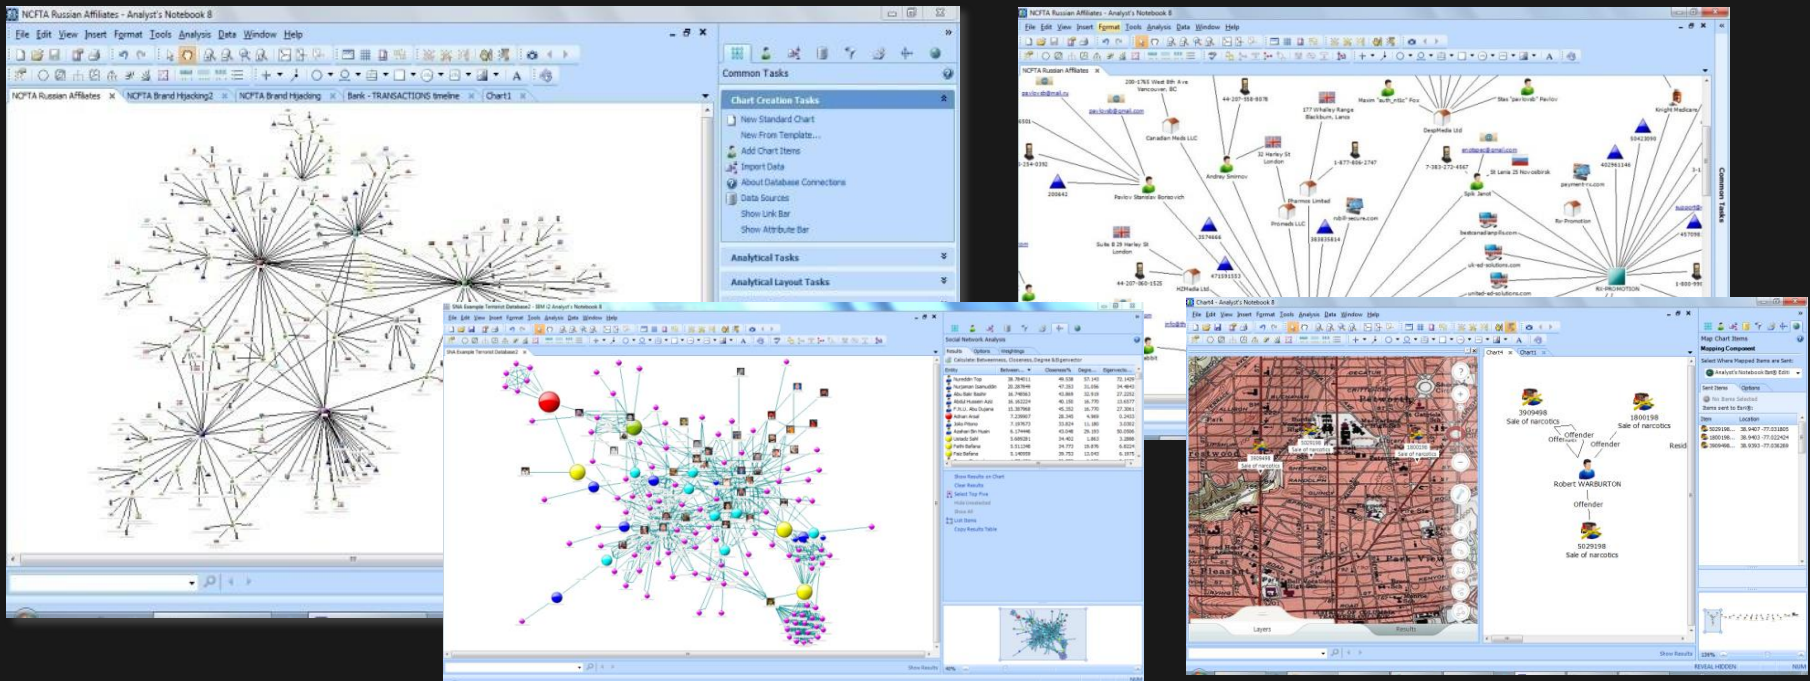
NCFTA Russian Affiliates - Analyst's Notebook 8

File Edit View Insert Format Tools Analysis Data Window Help

NCFTA Russian Affiliates | NCFTA Brand Hijacking2 | NCFTA Brand Hijacking | Bank - TRANSACTIONS timeline | Chart1

Common Tasks

Chart Creation Tasks
New Standard Chart
New From Template...
Add Chart Items
Import Data
About Database Connections
Data Sources
Show Link Bar
Show Attribute Bar

Analytical Tasks

Analytical Layout Tasks

NCFTA Russian Affiliates - Analyst's Notebook 8

File Edit View Insert Format Tools Analysis Data Window Help

NCFTA Russian Affiliates

200-1765 West 8th Ave Vancouver, BC
44-207-958-8078
177 Whalley Range Blackburn, Lancs
Maxim "auth_mtlc" Fox
Stas "pavlovsb" Pavlov
Knight Medicare
Canadian Meds LLC
DeepMedia Ltd
50433090
32 Harley St London
1-877-838-2747
Andrey Smirnov
7-383-272-4567
St Lenin 25 Novosibirsk
402961146
Pavlov Stanislav Borisovich
Pharmos Limited
Syik Janot
payment-rx.com
rxb-secure.com
Rx-Promotion
Promedo LLC
383335814
3574666
457098
Suite B 29 Harley St London
44-207-060-1526
HZMedia Ltd
471591553
RX-PROMOTION
1-800-99
united-ad-solutions.com
Common Tasks

SNA Example Terrorist Database2 - IBM i2 Analyst's Notebook 8

Social Network Analysis
Results | Options | Weightings
Calculate: Betweenness, Closeness, Degree & Eigenvector

| Entity | Between... | Closeness% | Degre... | Eigenvecto... |
|---|---|---|---|---|
| Nurdin Top | 38.784011 | 49.338 | 57.143 | 77.1429 |
| Nurjaman Isamuddin | 28.287846 | 47.353 | 31.036 | 34.4643 |
| Abu Bakr Bashir | 18.748563 | 43.869 | 32.919 | 27.2252 |
| Abdul Hussain Aziz | 16.162224 | 40.155 | 16.770 | 13.6377 |
| P.N.U. Abu Dujana | 15.387968 | 45.352 | 16.770 | 27.3061 |
| Adnan Arsal | 7.239867 | 28.345 | 4.969 | 0.2413 |
| Joko Pitono | 7.197673 | 33.824 | 11.180 | 3.8669 |
| Azahari Bin Husin | 6.174444 | 43.048 | 29.193 | 30.3506 |
| Umadji Sahl | 3.698281 | 34.402 | 1.863 | 3.2888 |
| Fathi Bafana | 3.511248 | 34.773 | 15.876 | 8.0224 |
| Faiz Bafana | 3.148559 | 38.753 | 13.043 | 6.1975 |

Show Results on Chart
Clear Results
Select Top Five
Hide Unselected
Show All
List Items
Copy Results Table

Chart4 - Analyst's Notebook 8

File Edit View Insert Format Tools Analysis Data Window Help

Chart4 | Chart1

Layers | Results

3909498
Sale of narcotics
Offender
Offender
Offender
1800198
Sale of narcotics
Robert WARBURTON
Offender
5029198
Sale of narcotics

Map Chart Items
Mapping Component
Select Where Mapped Items are Sent:
Analyst's Notebook Esri Edit
Sent Items | Options
No Items Selected
Items sent to Esri:
| Item | Location |
|---|---|
| 5029198... | 38.9407 -77.031805 |
| 1800198... | 38.9403 -77.022424 |
| 3909498... | 38.9393 -77.036289 |

REVEAL HIDDEN